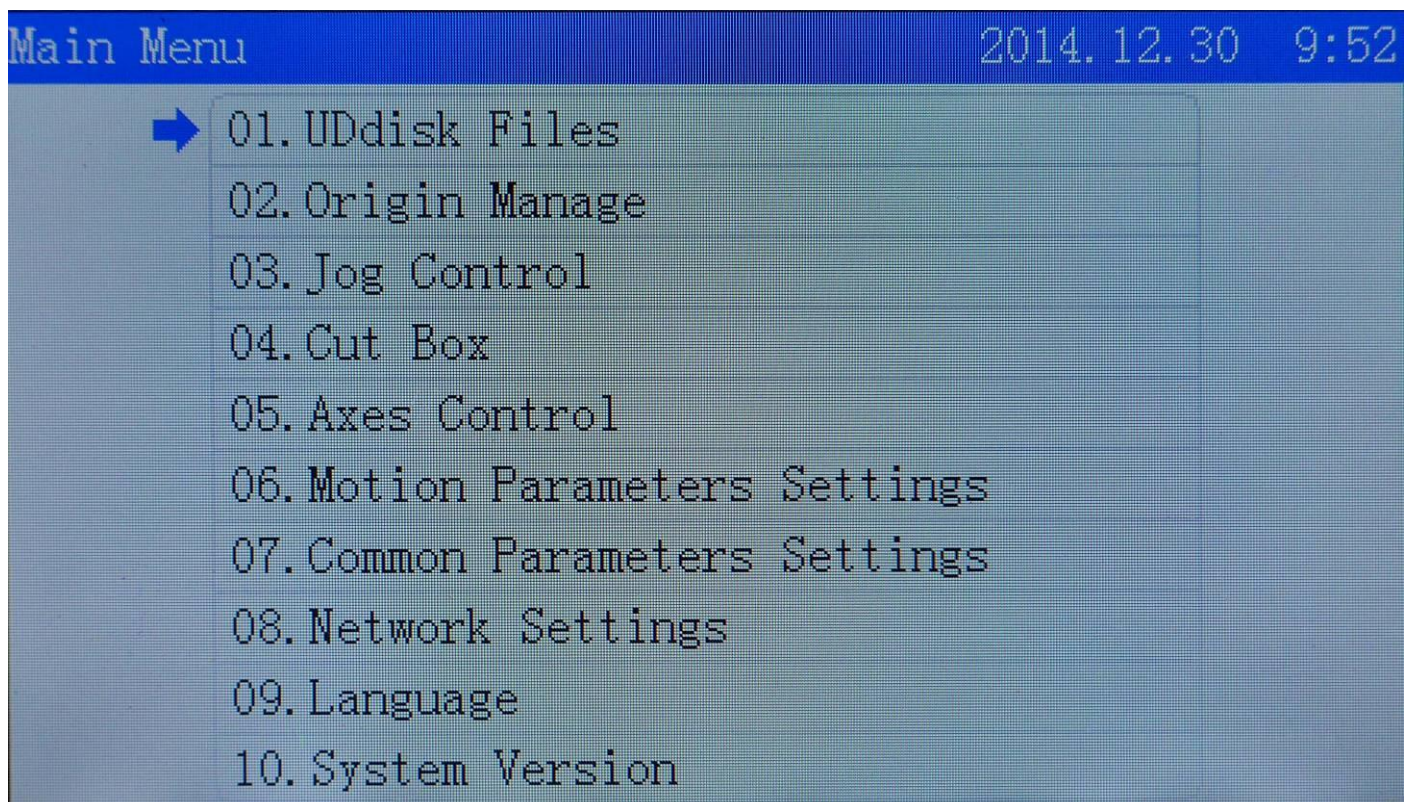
Main Menu 2014.12.30 9:52

01.UDdisk Files
02.Origin Manage
03.Jog Control
04.Cut Box
05.Axes Control
06.Motion Parameters Settings
07.Common Parameters Settings
08.Network Settings
09.Language
10.System Version